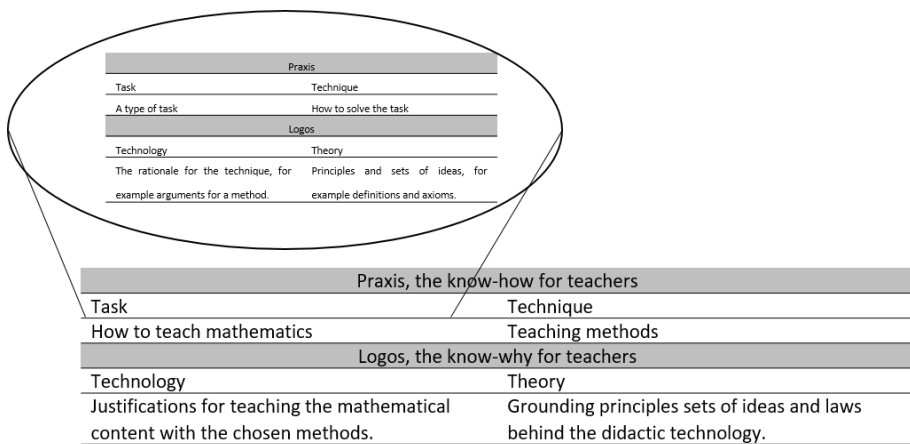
| Praxis | |
|---|---|
| Task | Technique |
| A type of task | How to solve the task |
| Logos | |
| Technology | Theory |
| The rationale for the technique, for example arguments for a method. | Principles and sets of ideas, for example definitions and axioms. |

| Praxis, the know-how for teachers | |
|---|---|
| Task | Technique |
| How to teach mathematics | Teaching methods |
| Logos, the know-why for teachers | |
| Technology | Theory |
| Justifications for teaching the mathematical content with the chosen methods. | Grounding principles sets of ideas and laws behind the didactic technology. |